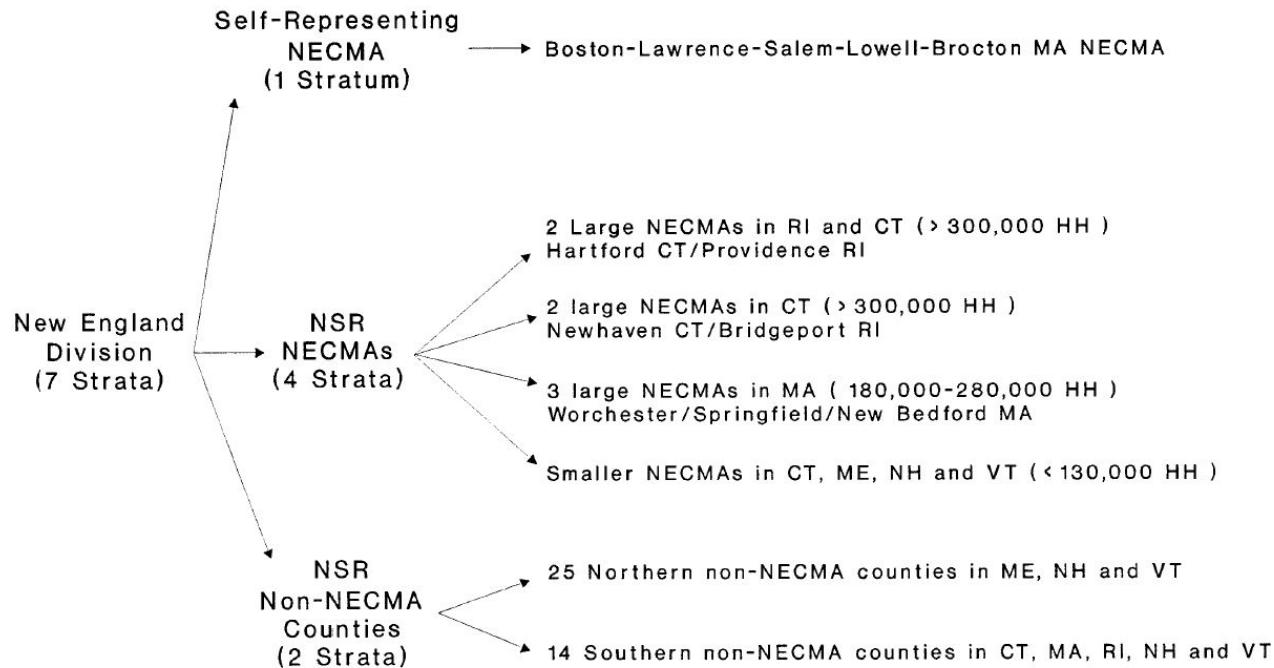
Self-Representing NECMA (1 Stratum)

Boston-Lawrence-Salem-Lowell-Brocton MA NECMA

New England Division (7 Strata)

NSR NECMAs (4 Strata)

2 Large NECMAs in RI and CT ( > 300,000 HH )
Hartford CT/Providence RI

2 large NECMAs in CT ( > 300,000 HH )
Newhaven CT/Bridgeport RI

3 large NECMAs in MA ( 180,000-280,000 HH )
Worchester/Springfield/New Bedford MA

Smaller NECMAs in CT, ME, NH and VT ( < 130,000 HH )

NSR Non-NECMA Counties (2 Strata)

25 Northern non-NECMA counties in ME, NH and VT

14 Southern non-NECMA counties in CT, MA, RI, NH and VT